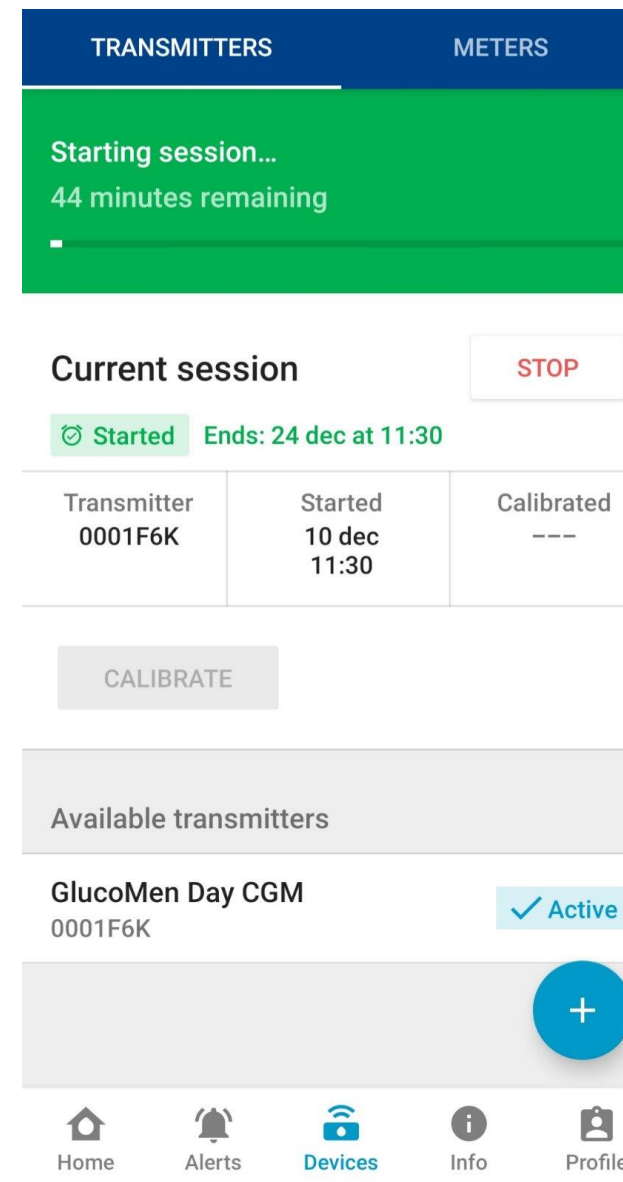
TRANSMITTERS METERS

Starting session…
44 minutes remaining

Current session STOP

Started Ends: 24 dec at 11:30

| Transmitter | Started | Calibrated |
|---|---|---|
| 0001F6K | 10 dec 11:30 | --- |

CALIBRATE

Available transmitters

GlucoMen Day CGM
0001F6K
Active

+

Home Alerts Devices Info Profile